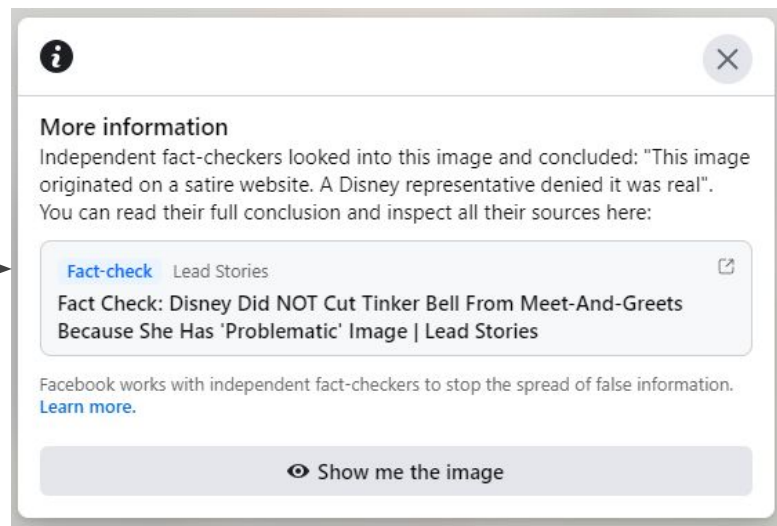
More information
Independent fact-checkers looked into this image and concluded: "This image originated on a satire website. A Disney representative denied it was real". You can read their full conclusion and inspect all their sources here:

Fact-check Lead Stories
Fact Check: Disney Did NOT Cut Tinker Bell From Meet-And-Greets Because She Has 'Problematic' Image | Lead Stories

Facebook works with independent fact-checkers to stop the spread of false information. Learn more.

Show me the image